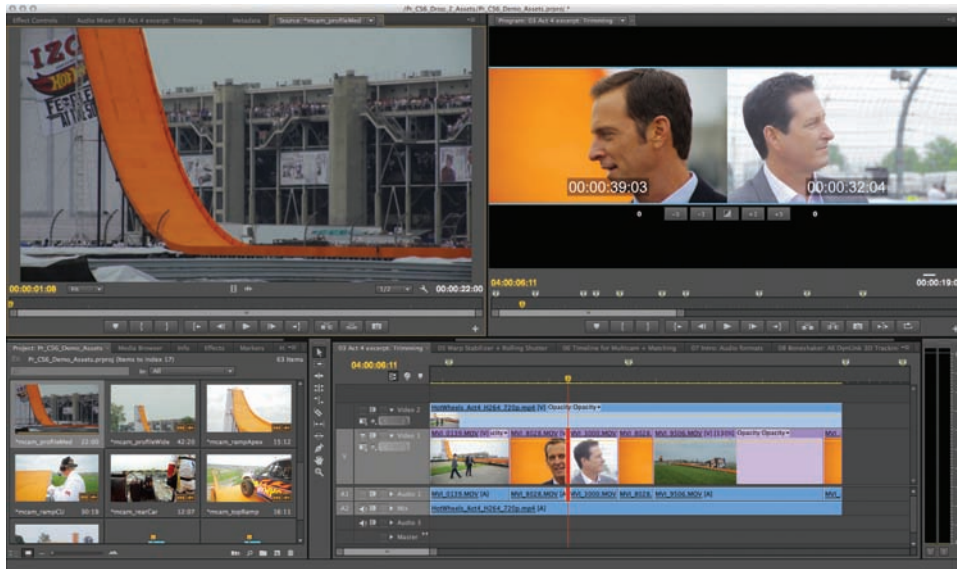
/Pr_CS6_Drop_2_Assets/Pr_CS6_Demo_Assets.prproj *

Effect Controls | Audio Mixer: 03 Act 4 excerpt: Trimming | Metadata | Source: *mcam_profileMed

Program: 03 Act 4 excerpt: Trimming

IZOD

00:00:39:03

00:00:32:04

0

-5 -1 +1 +5

0

00:00:01:08

Fit

1/2

00:00:22:00

04:00:06:11

00:00:19:0

Project: Pr_CS6_Demo_Assets | Media Browser | Info | Effects | Markers

Pr_CS6_Demo_Assets.prproj 63 Items

In: All

*mcam_profileMed 22:00

*mcam_profileWide 42:20

*mcam_rampApex 15:12

*mcam_rampCU 30:18

*mcam_rearCar 12:07

*mcam_topRamp 16:11

03 Act 4 excerpt: Trimming | 05 Warp Stabilizer + Rolling Shutter | 06 Timeline for Multicam + Matching | 07 Intro: Audio Formats | 08 Boneshaker: AE DynLink 3D Tracking

04:00:06:11

Video 2

Video 1

A1 Audio 1

A2 Mix

Audio 3

Master

HotWheels_Act4_H264_720p.mp4 [V] Opacity:Opacity

MVI_0339.MOV [V] acity

MVI_8028.MOV

MVI_2000.MOV

MVI_8028

MVI_9506.MOV [V] [13.0%] Opacity:Opacity

MVI

MVI_0339.MOV [A]

MVI_8028.MOV [A]

MVI_2000.MOV

MVI_8028

MVI_9506.MOV [A]

MVI

HotWheels_Act4_H264_720p.mp4 [A]